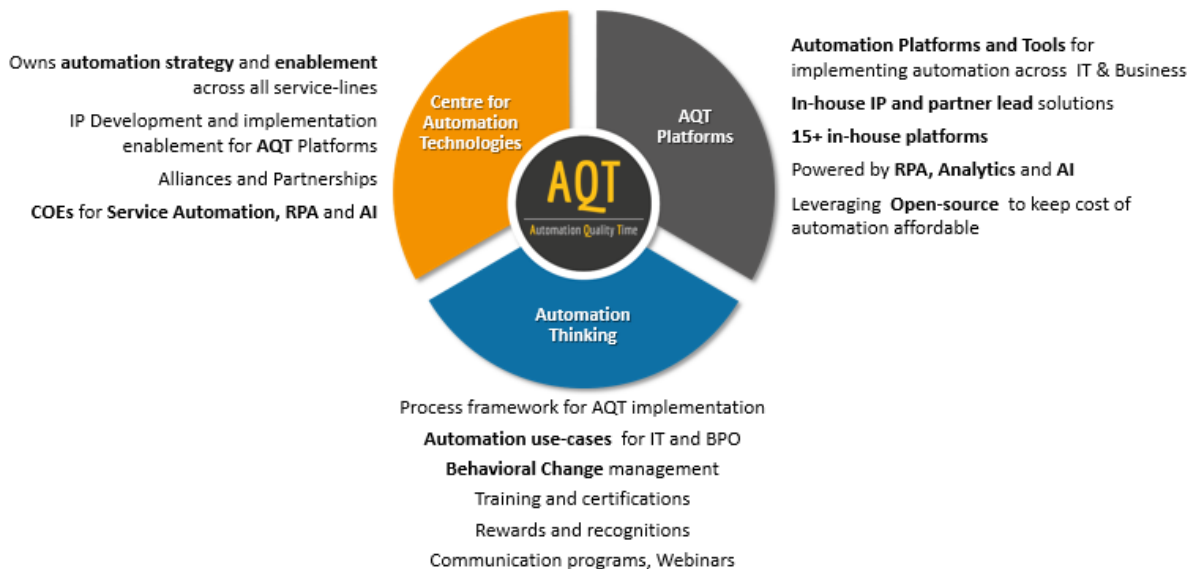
Owns automation strategy and enablement across all service-lines

IP Development and implementation enablement for AQT Platforms

Alliances and Partnerships

COEs for Service Automation, RPA and AI

Centre for Automation Technologies

AQT Platforms

AQT

Automation Quality Time

Automation Thinking

Automation Platforms and Tools for implementing automation across IT & Business

In-house IP and partner lead solutions

15+ in-house platforms

Powered by RPA, Analytics and AI

Leveraging Open-source to keep cost of automation affordable

Process framework for AQT implementation

Automation use-cases for IT and BPO

Behavioral Change management

Training and certifications

Rewards and recognitions

Communication programs, Webinars